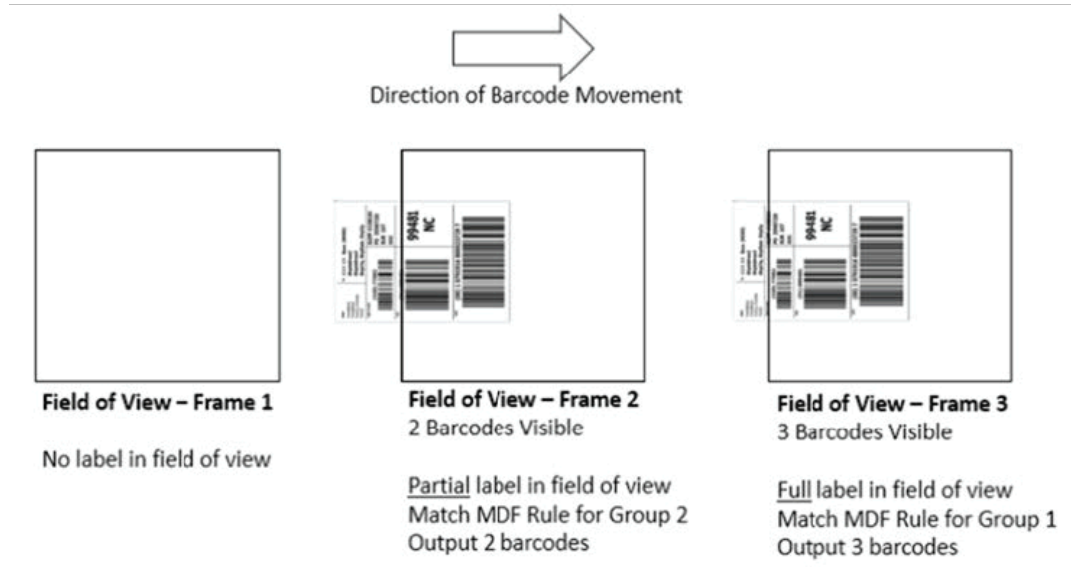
Direction of Barcode Movement

99481 NC

Field of View – Frame 1

No label in field of view

Field of View – Frame 2
2 Barcodes Visible

Partial label in field of view
Match MDF Rule for Group 2
Output 2 barcodes

99481 NC

Field of View – Frame 3
3 Barcodes Visible

Full label in field of view
Match MDF Rule for Group 1
Output 3 barcodes